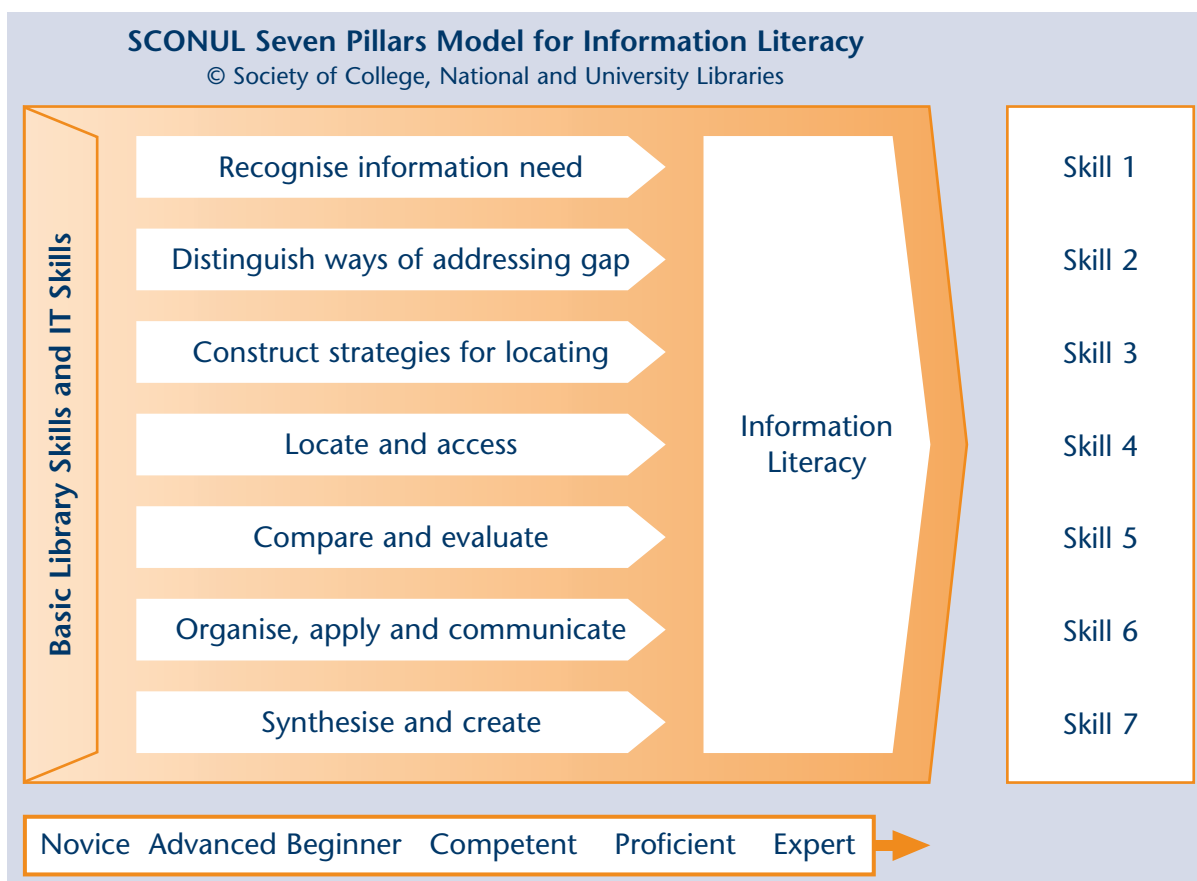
SCONUL Seven Pillars Model for Information Literacy
© Society of College, National and University Libraries

Basic Library Skills and IT Skills

Recognise information need

Distinguish ways of addressing gap

Construct strategies for locating

Locate and access

Compare and evaluate

Organise, apply and communicate

Synthesise and create

Information Literacy

Skill 1
Skill 2
Skill 3
Skill 4
Skill 5
Skill 6
Skill 7

Novice Advanced Beginner Competent Proficient Expert